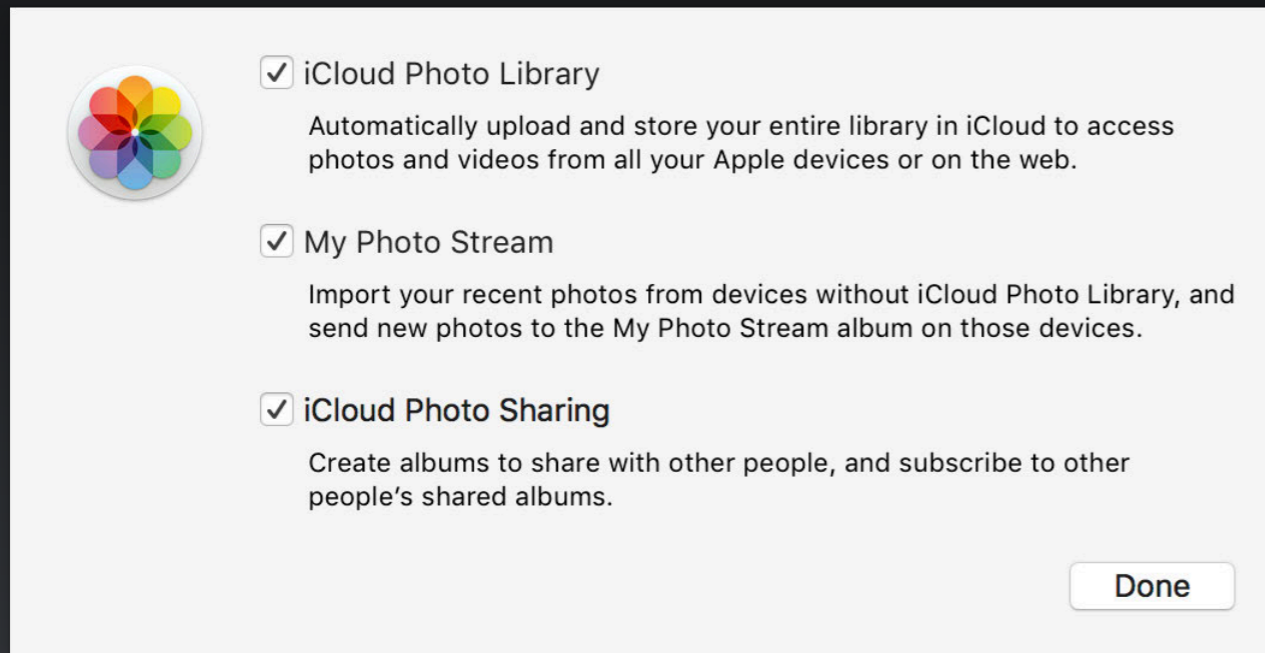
✓ iCloud Photo Library

Automatically upload and store your entire library in iCloud to access photos and videos from all your Apple devices or on the web.

✓ My Photo Stream

Import your recent photos from devices without iCloud Photo Library, and send new photos to the My Photo Stream album on those devices.

✓ iCloud Photo Sharing

Create albums to share with other people, and subscribe to other people’s shared albums.

Done